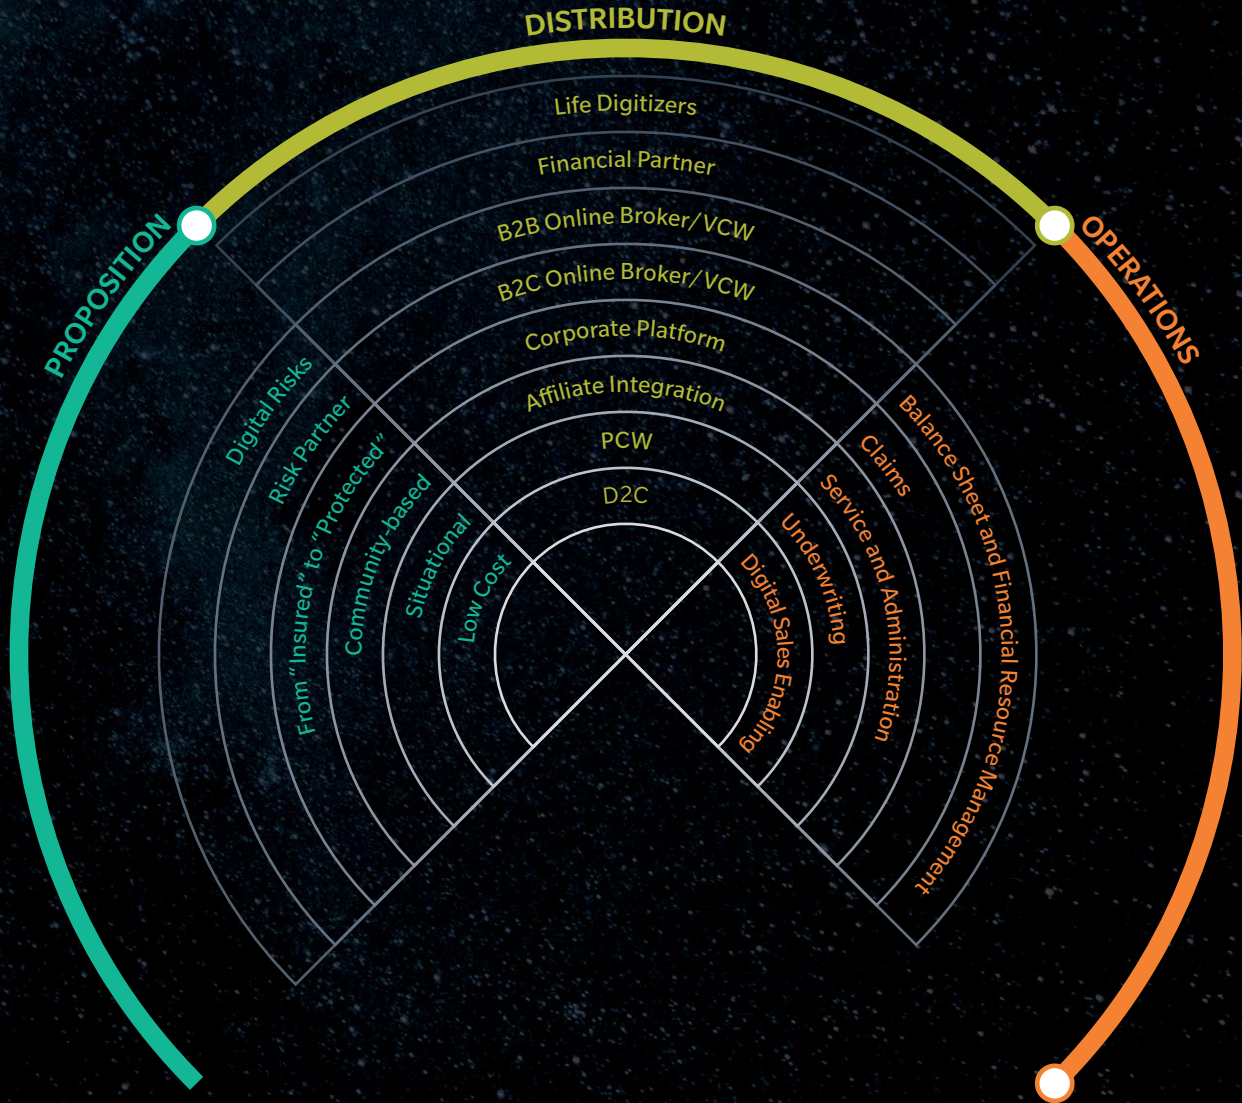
DISTRIBUTION

Life Digitizers

Financial Partner

B2B Online Broker/VCW

B2C Online Broker/VCW

Corporate Platform

Affiliate Integration

PCW

D2C

PROPOSITION

Digital Risks

Risk Partner

From "Insured" to "Protected"

Community-based

Situational

Low Cost

OPERATIONS

Balance Sheet and Financial Resource Management

Claims

Service and Administration

Underwriting

Digital Sales Enabling